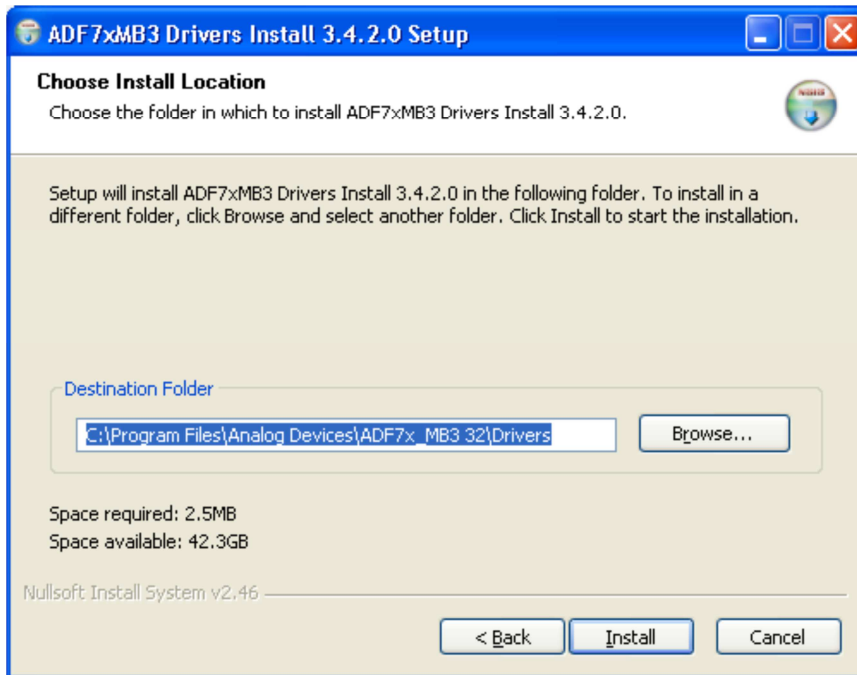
ADF7xMB3 Drivers Install 3.4.2.0 Setup

Choose Install Location

Choose the folder in which to install ADF7xMB3 Drivers Install 3.4.2.0.

Setup will install ADF7xMB3 Drivers Install 3.4.2.0 in the following folder. To install in a different folder, click Browse and select another folder. Click Install to start the installation.

Destination Folder

C:\Program Files\Analog Devices\ADF7x_MB3 32\Drivers

Browse...

Space required: 2.5MB

Space available: 42.3GB

Nullsoft Install System v2.46

< Back

Install

Cancel